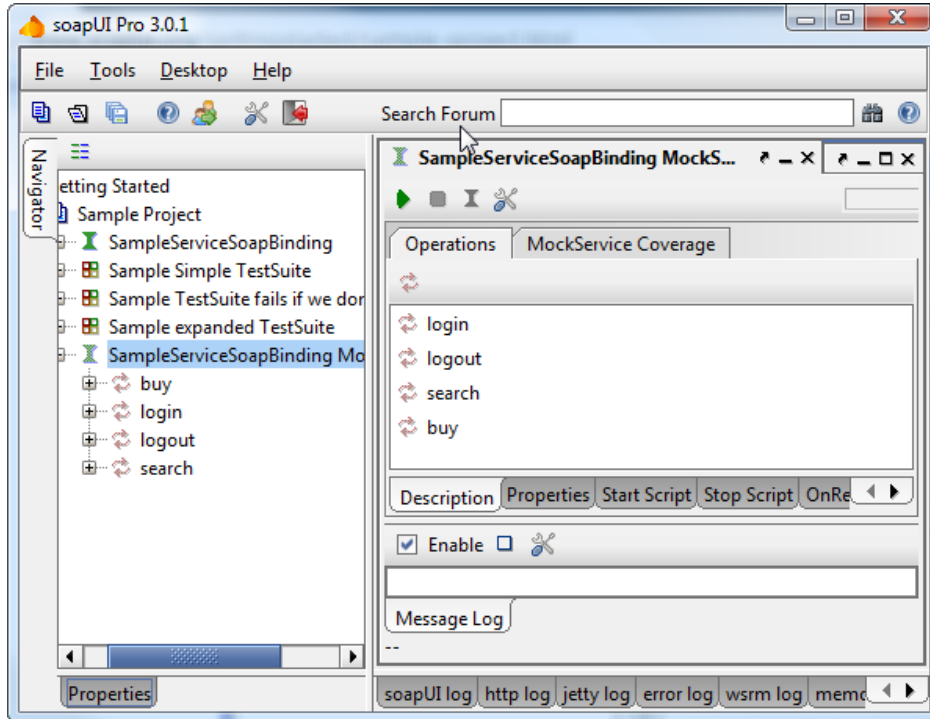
soapUI Pro 3.0.1

File Tools Desktop Help

Search Forum

Navigator

etting Started
Sample Project
SampleServiceSoapBinding
Sample Simple TestSuite
Sample TestSuite fails if we dor
Sample expanded TestSuite
SampleServiceSoapBinding Mo
buy
login
logout
search

Properties

SampleServiceSoapBinding MockS...

Operations | MockService Coverage

login
logout
search
buy

Description | Properties | Start Script | Stop Script | OnRe

Enable

Message Log

--

soapUI log | http log | jetty log | error log | wsrm log | memo